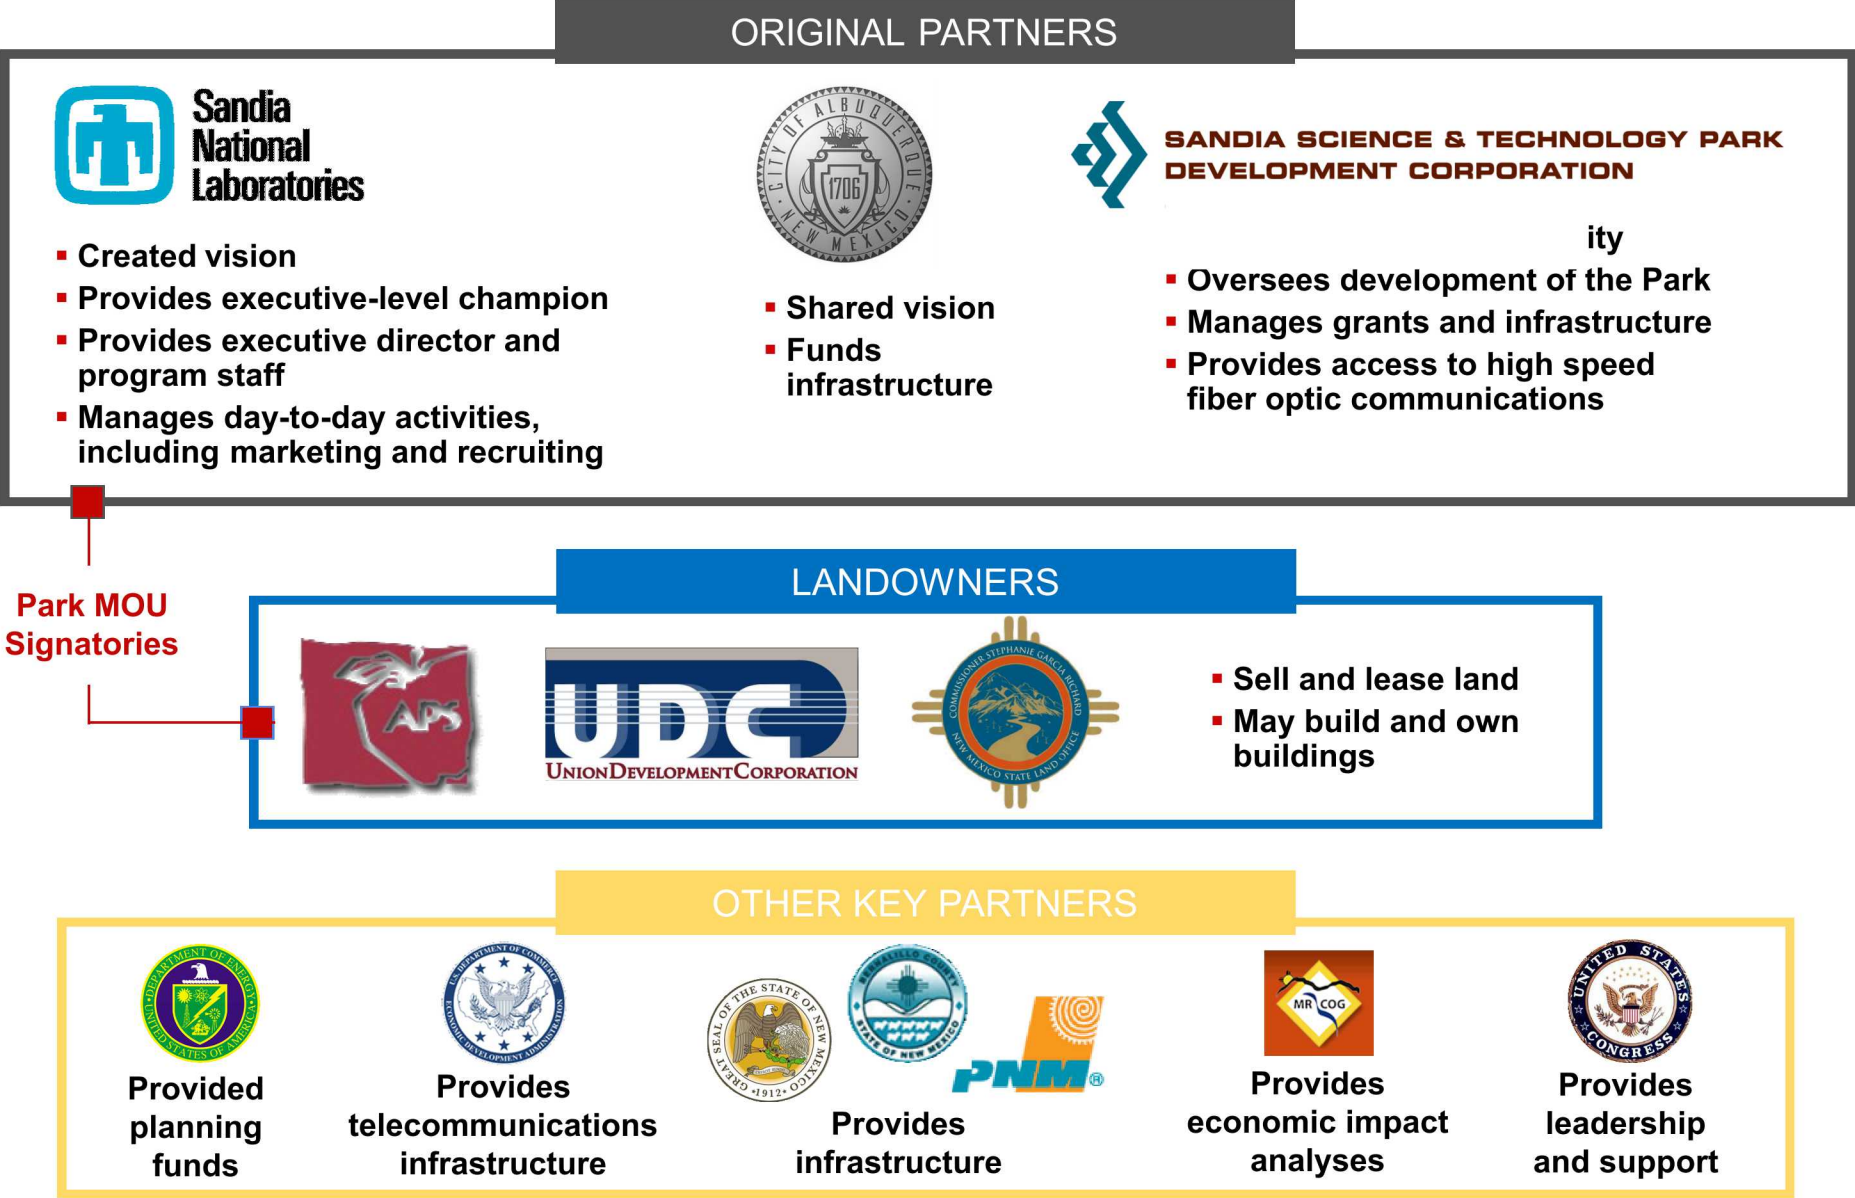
ORIGINAL PARTNERS

Sandia National Laboratories

▪ Created vision
▪ Provides executive-level champion
▪ Provides executive director and program staff
▪ Manages day-to-day activities, including marketing and recruiting

CITY OF ALBUQUERQUE 1706 NEW MEXICO

▪ Shared vision
▪ Funds infrastructure

SANDIA SCIENCE & TECHNOLOGY PARK DEVELOPMENT CORPORATION

ity

▪ Oversees development of the Park
▪ Manages grants and infrastructure
▪ Provides access to high speed fiber optic communications

Park MOU Signatories

LANDOWNERS

APS

UDC UNIONDEVELOPMENTCORPORATION

COMMISSIONER STEPHANIE GARCIA RICHARD NEW MEXICO STATE LAND OFFICE

▪ Sell and lease land
▪ May build and own buildings

OTHER KEY PARTNERS

DEPARTMENT OF ENERGY UNITED STATES OF AMERICA

Provided planning funds

U.S. DEPARTMENT OF COMMERCE ECONOMIC DEVELOPMENT ADMINISTRATION

Provides telecommunications infrastructure

GREAT SEAL OF THE STATE OF NEW MEXICO 1912

BERNALILLO COUNTY STATE OF NEW MEXICO

PNM®

Provides infrastructure

MR COG

Provides economic impact analyses

UNITED STATES CONGRESS

Provides leadership and support